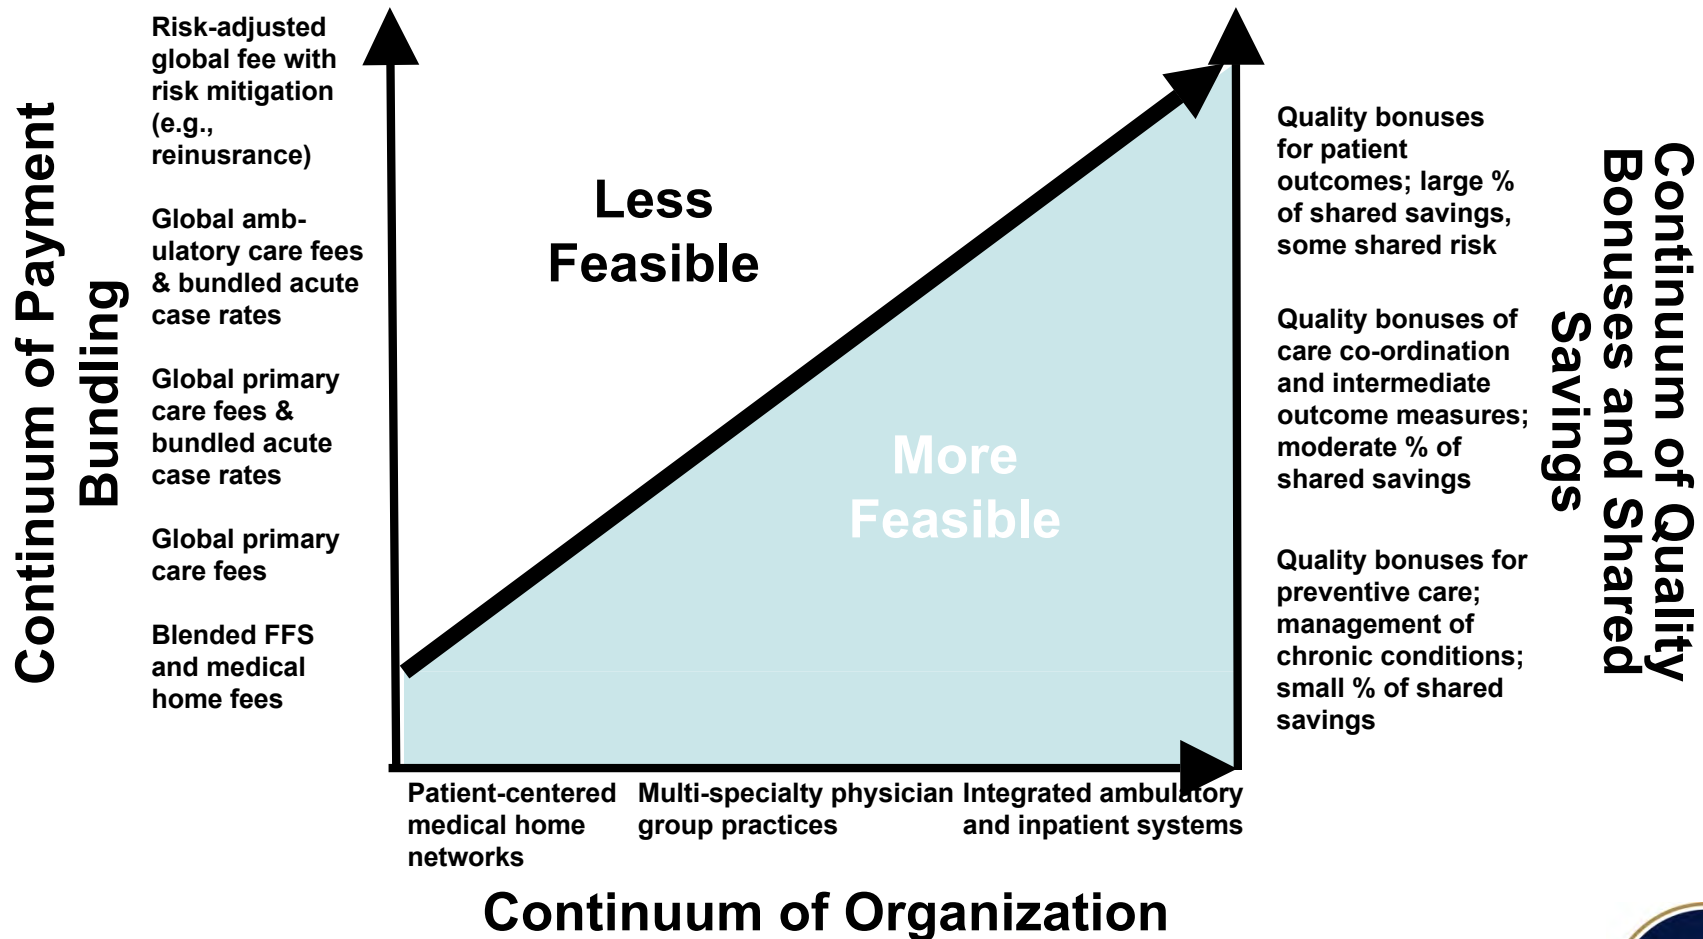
Continuum of Payment Bundling

Risk-adjusted global fee with risk mitigation (e.g., reinusrance)

Global ambulatory care fees & bundled acute case rates

Global primary care fees & bundled acute case rates

Global primary care fees

Blended FFS and medical home fees

Less Feasible

More Feasible

Quality bonuses for patient outcomes; large % of shared savings, some shared risk

Quality bonuses of care co-ordination and intermediate outcome measures; moderate % of shared savings

Quality bonuses for preventive care; management of chronic conditions; small % of shared savings

Continuum of Quality Bonuses and Shared Savings

Patient-centered medical home networks

Multi-specialty physician group practices

Integrated ambulatory and inpatient systems

Continuum of Organization